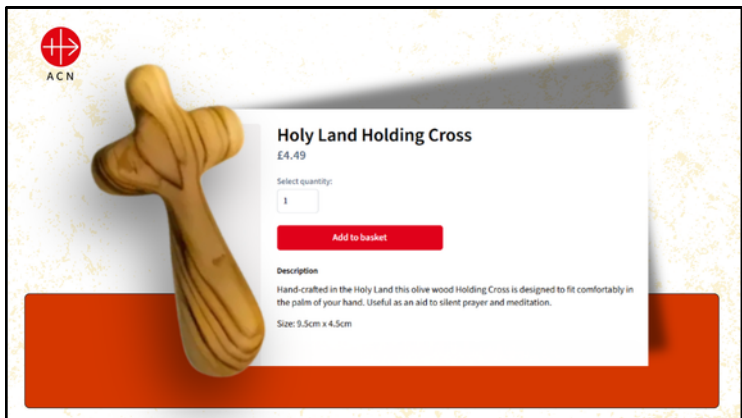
ACN

Holy Land Holding Cross

£4.49

Select quantity:

1

Add to basket

Description

Hand-crafted in the Holy Land this olive wood Holding Cross is designed to fit comfortably in the palm of your hand. Useful as an aid to silent prayer and meditation.

Size: 9.5cm x 4.5cm